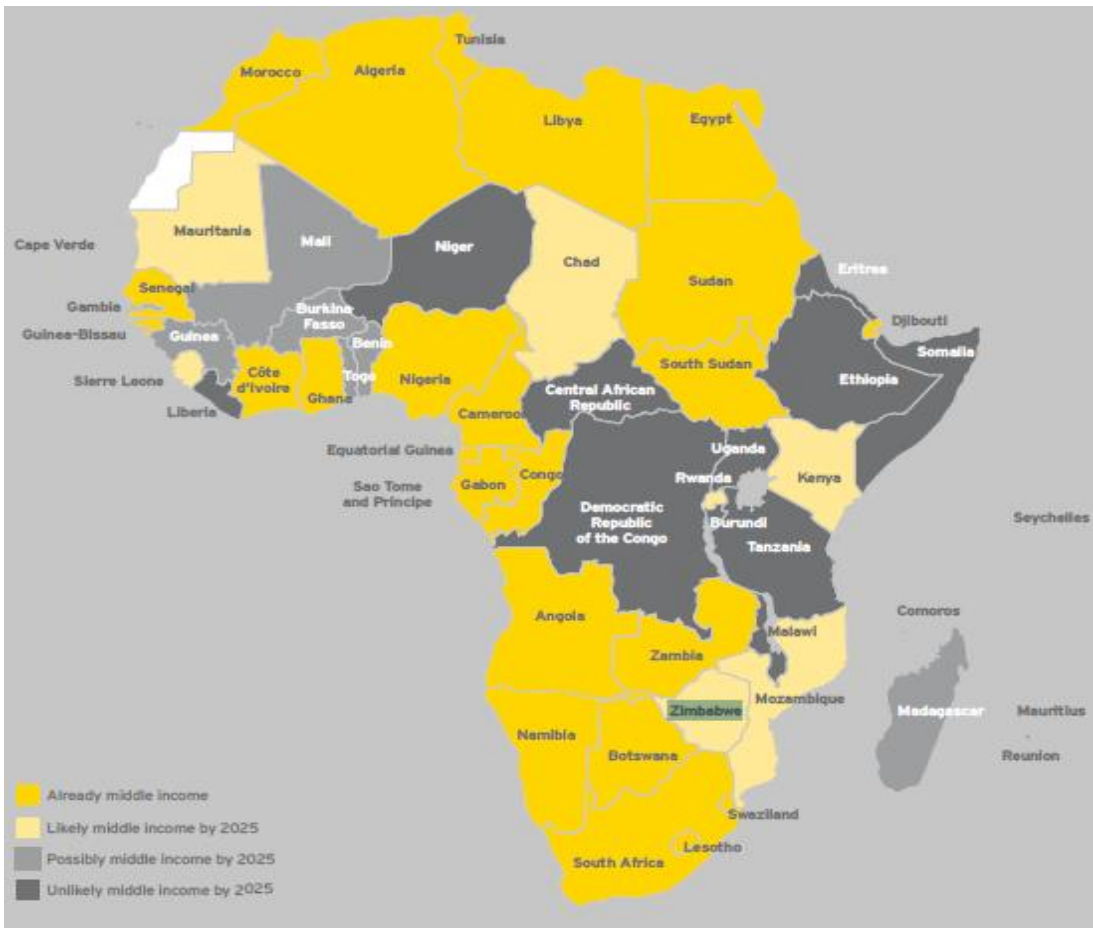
Tunisia
Morocco
Algeria
Libya
Egypt
Cape Verde
Mauritania
Mali
Niger
Chad
Sudan
Eritrea
Senegal
Gambia
Guinea-Bissau
Guinea
Burkina Fasso
Benin
Djibouti
Somalia
Sierre Leone
Liberia
Côte d'Ivoire
Ghana
Togo
Nigeria
South Sudan
Ethiopia
Central African Republic
Cameroon
Equatorial Guinea
Uganda
Kenya
Sao Tome and Principe
Gabon
Congo
Rwanda
Democratic Republic of the Congo
Burundi
Tanzania
Seychelles
Angola
Comoros
Malawi
Zambia
Mozambique
Zimbabwe
Madagascar
Mauritius
Namibia
Botswana
Reunion
Swaziland
Lesotho
South Africa
Already middle income
Likely middle income by 2025
Possibly middle income by 2025
Unlikely middle income by 2025